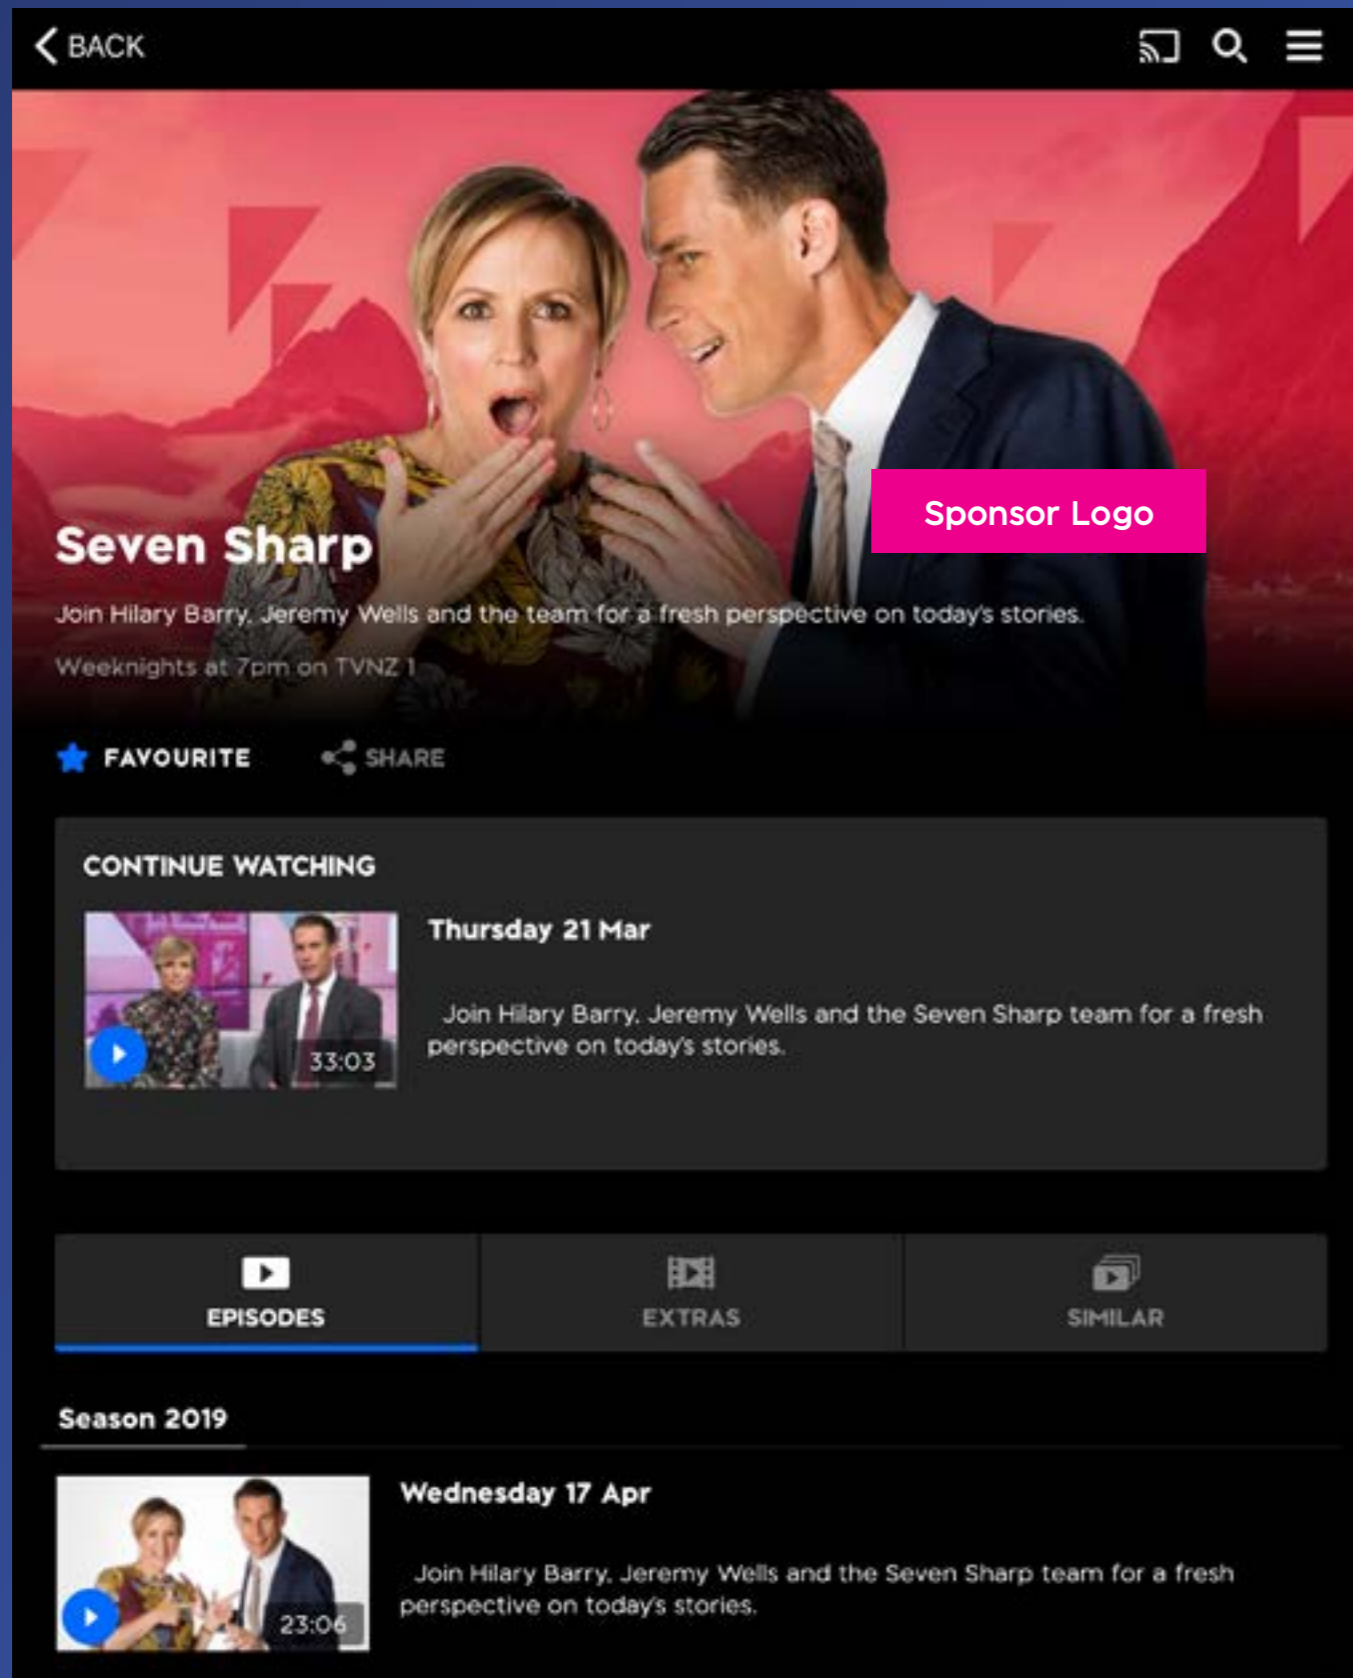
BACK

Seven Sharp

Sponsor Logo

Join Hilary Barry, Jeremy Wells and the team for a fresh perspective on today's stories.

Weeknights at 7pm on TVNZ 1

FAVOURITE SHARE

CONTINUE WATCHING

33:03

Thursday 21 Mar

Join Hilary Barry, Jeremy Wells and the Seven Sharp team for a fresh perspective on today's stories.

EPISODES EXTRAS SIMILAR

Season 2019

23:06

Wednesday 17 Apr

Join Hilary Barry, Jeremy Wells and the Seven Sharp team for a fresh perspective on today's stories.